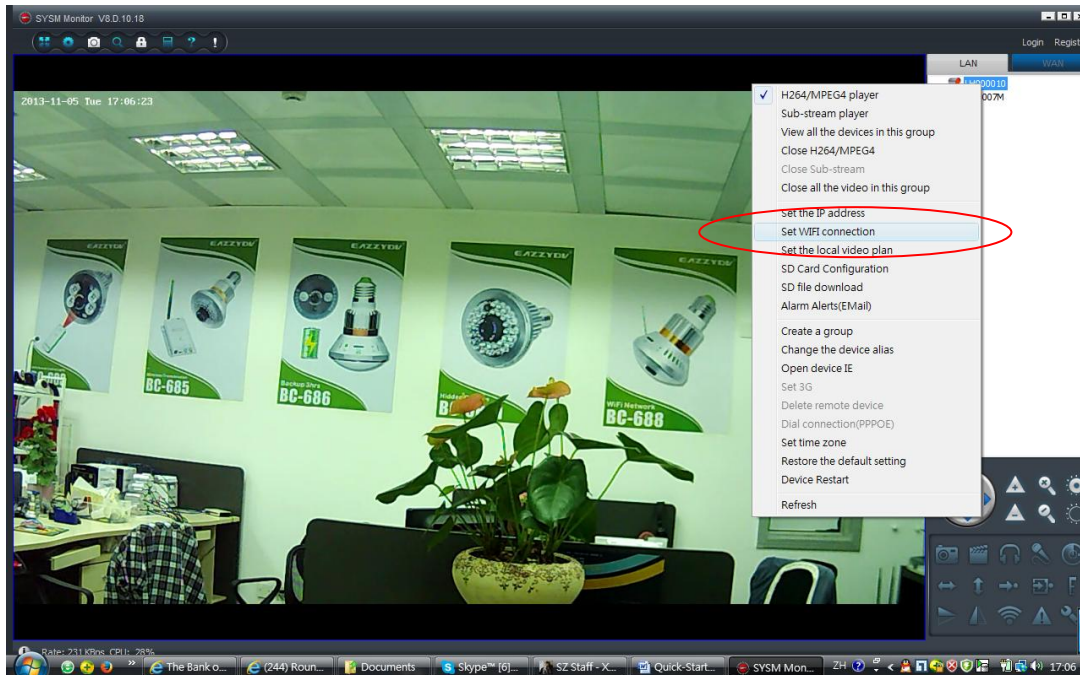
SYSM Monitor V8.D.10.18

Login Regist

LAN WAN

2013-11-05 Tue 17:06:23

H264/MPEG4 player
Sub-stream player
View all the devices in this group
Close H264/MPEG4
Close Sub-stream
Close all the video in this group
Set the IP address
Set WIFI connection
Set the local video plan
SD Card Configuration
SD file download
Alarm Alerts(EMail)
Create a group
Change the device alias
Open device IE
Set 3G
Delete remote device
Dial connection(PPPOE)
Set time zone
Restore the default setting
Device Restart
Refresh

EAZZYDV
EAZZYDV
EAZZYDV
EAZZYDV
BC-685
Backup 3hrs
BC-686
BC-688
WiFi Network

Rate: 231 KBps CPU: 28%

The Bank o... (244) Roun... Documents Skype™ [6]... SZ Staff - X... Quick-Start... SYSM Mon... ZH 17:06